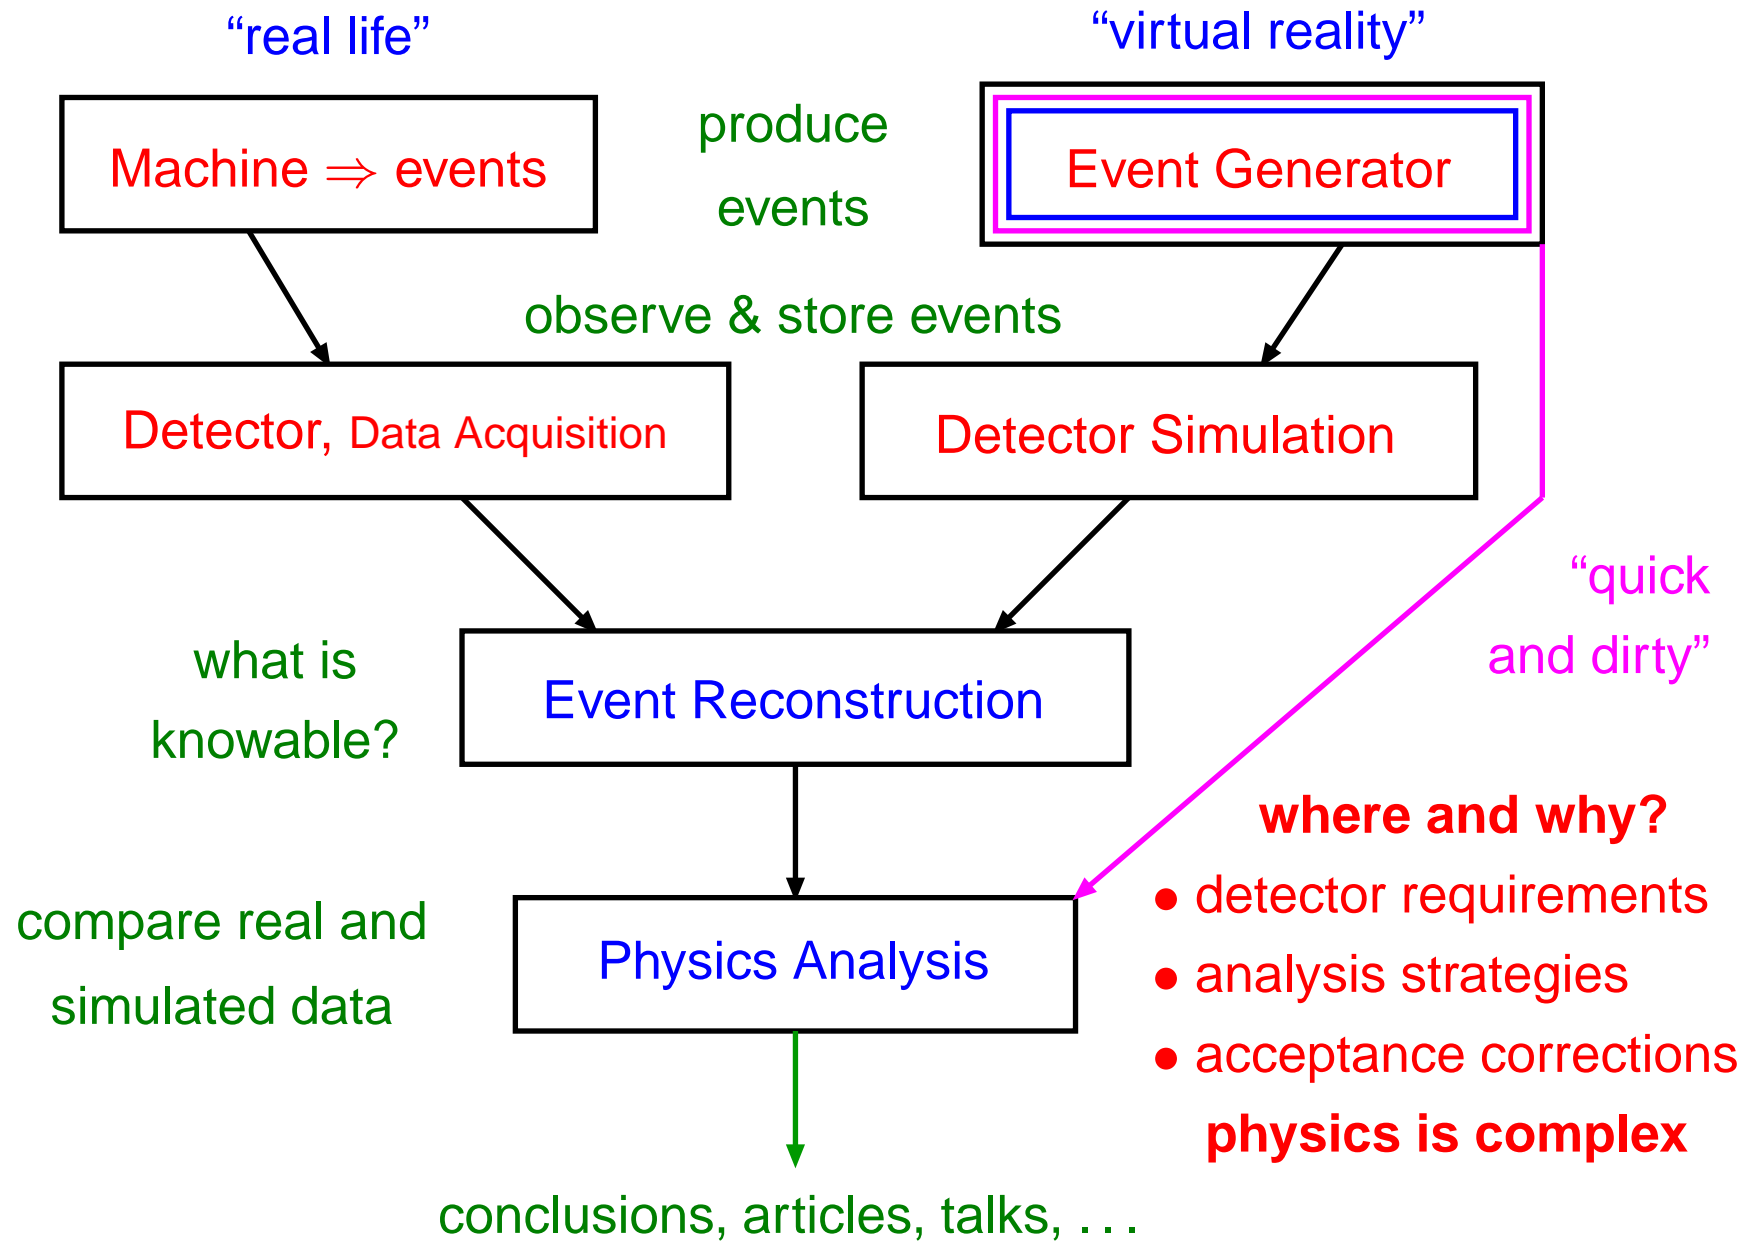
“real life”

“virtual reality”

Machine $\Rightarrow$ events

produce events

Event Generator

observe & store events

Detector, Data Acquisition

Detector Simulation

“quick and dirty”

what is knowable?

Event Reconstruction

where and why?

• detector requirements

• analysis strategies

• acceptance corrections

physics is complex

compare real and simulated data

Physics Analysis

conclusions, articles, talks, . . .